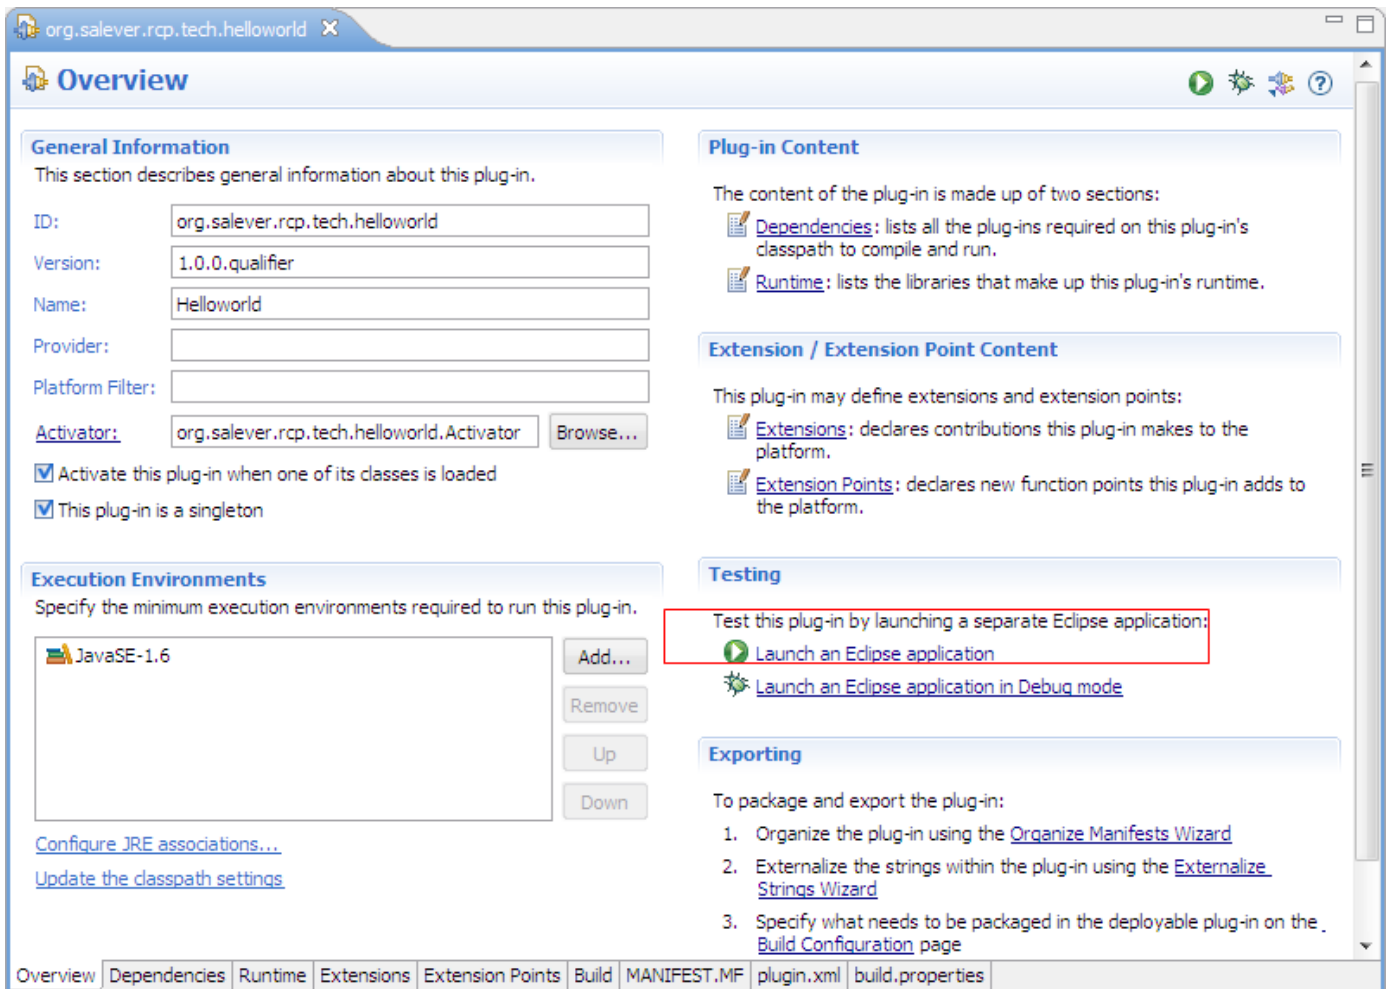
org.salever.rcp.tech.helloworld ✕

Overview

General Information
This section describes general information about this plug-in.

ID: org.salever.rcp.tech.helloworld
Version: 1.0.0.qualifier
Name: Helloworld
Provider:
Platform Filter:
Activator: org.salever.rcp.tech.helloworld.Activator Browse...

Activate this plug-in when one of its classes is loaded
This plug-in is a singleton

Execution Environments
Specify the minimum execution environments required to run this plug-in.

JavaSE-1.6

Add...
Remove
Up
Down

Configure JRE associations...
Update the classpath settings

Plug-in Content
The content of the plug-in is made up of two sections:
Dependencies: lists all the plug-ins required on this plug-in's classpath to compile and run.
Runtime: lists the libraries that make up this plug-in's runtime.

Extension / Extension Point Content
This plug-in may define extensions and extension points:
Extensions: declares contributions this plug-in makes to the platform.
Extension Points: declares new function points this plug-in adds to the platform.

Testing
Test this plug-in by launching a separate Eclipse application:
Launch an Eclipse application
Launch an Eclipse application in Debug mode

Exporting
To package and export the plug-in:
1. Organize the plug-in using the Organize Manifests Wizard
2. Externalize the strings within the plug-in using the Externalize Strings Wizard
3. Specify what needs to be packaged in the deployable plug-in on the Build Configuration page

Overview | Dependencies | Runtime | Extensions | Extension Points | Build | MANIFEST.MF | plugin.xml | build.properties